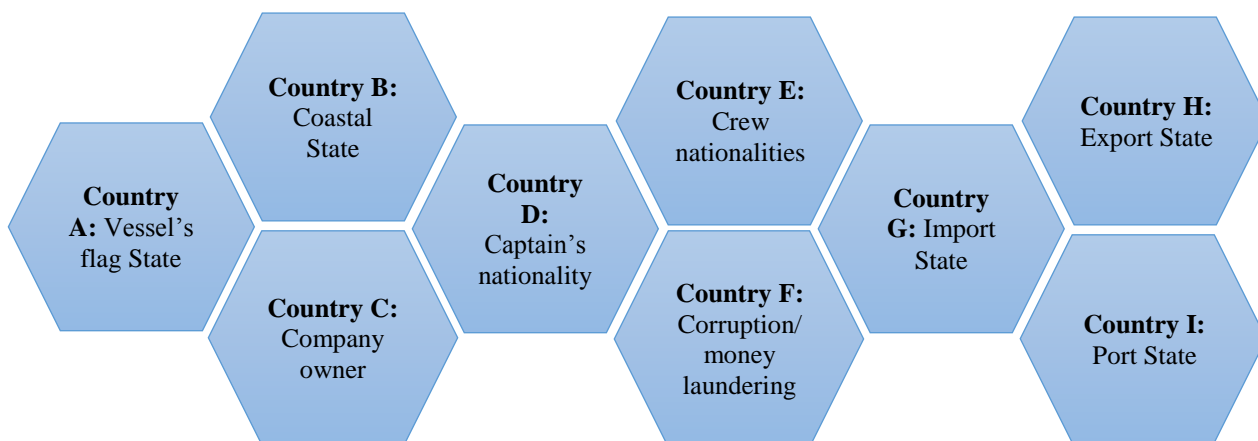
**Country A:** Vessel's flag State

**Country B:** Coastal State

**Country C:** Company owner

**Country D:** Captain's nationality

**Country E:** Crew nationalities

**Country F:** Corruption/ money laundering

**Country G:** Import State

**Country H:** Export State

**Country I:** Port State